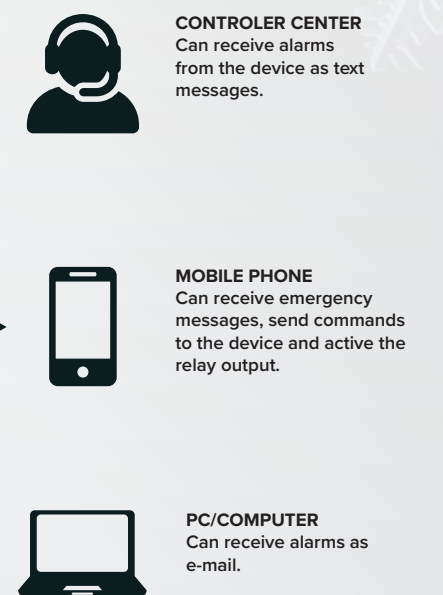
CONTROLER CENTER
Can receive alarms from the device as text messages.

MOBILE PHONE
Can receive emergency messages, send commands to the device and active the relay output.

PC/COMPUTER
Can receive alarms as e-mail.